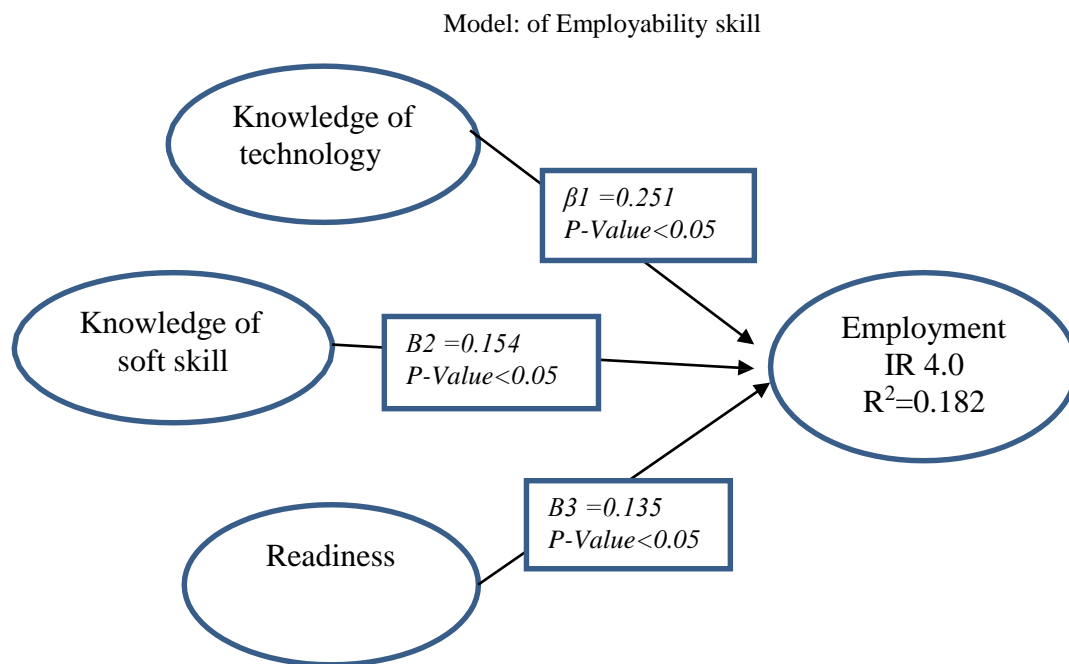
Model: of Employability skill

Knowledge of technology

$\beta1 = 0.251$
P-Value<0.05

Knowledge of soft skill

B2 =0.154
P-Value<0.05

Employment IR 4.0 $R^2$=0.182

Readiness

B3 =0.135
P-Value<0.05